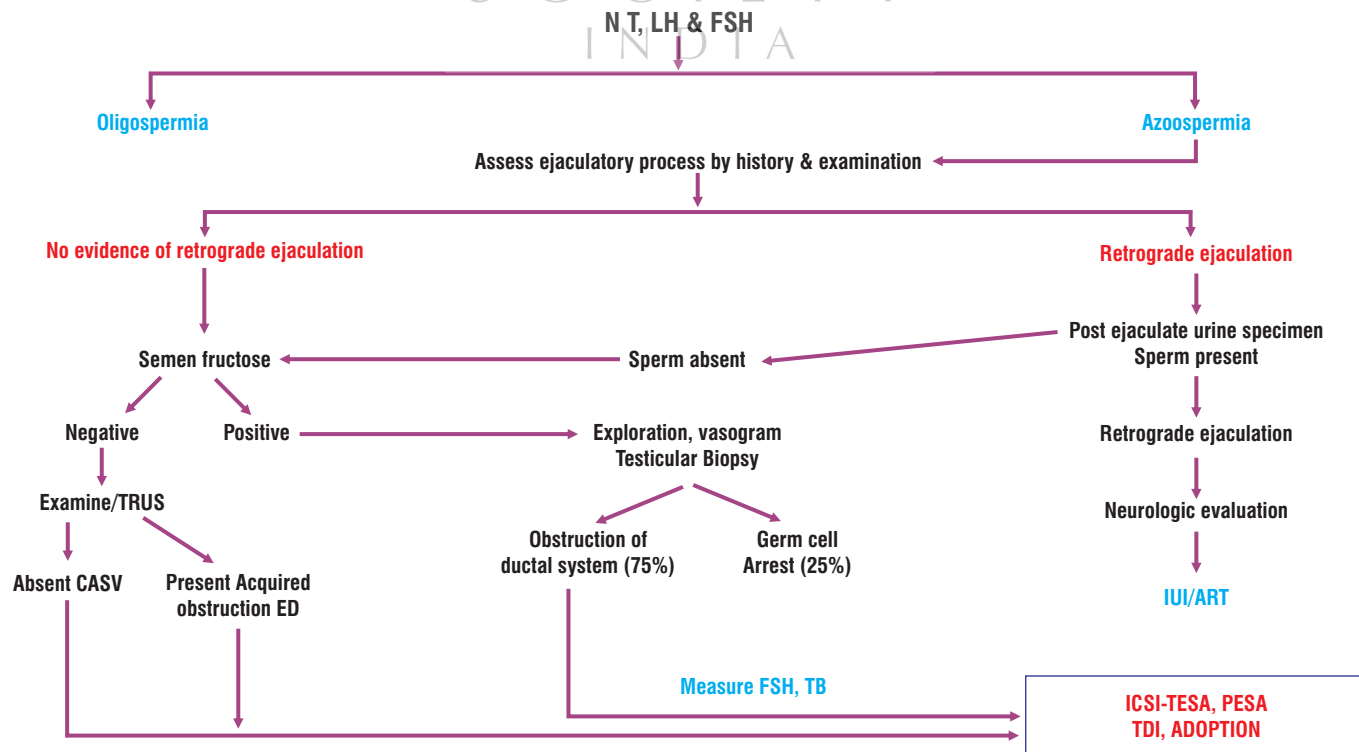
N T, LH & FSH
INDIA

Oligospermia

Azoospermia

Assess ejaculatory process by history & examination

No evidence of retrograde ejaculation

Retrograde ejaculation

Post ejaculate urine specimen
Sperm present

Semen fructose

Sperm absent

Negative

Positive

Exploration, vasogram
Testicular Biopsy

Retrograde ejaculation

Examine/TRUS

Neurologic evaluation

Obstruction of ductal system (75%)

Germ cell Arrest (25%)

Absent CASV

Present Acquired obstruction ED

IUI/ART

Measure FSH, TB

ICSI-TESA, PESA
TDI, ADOPTION